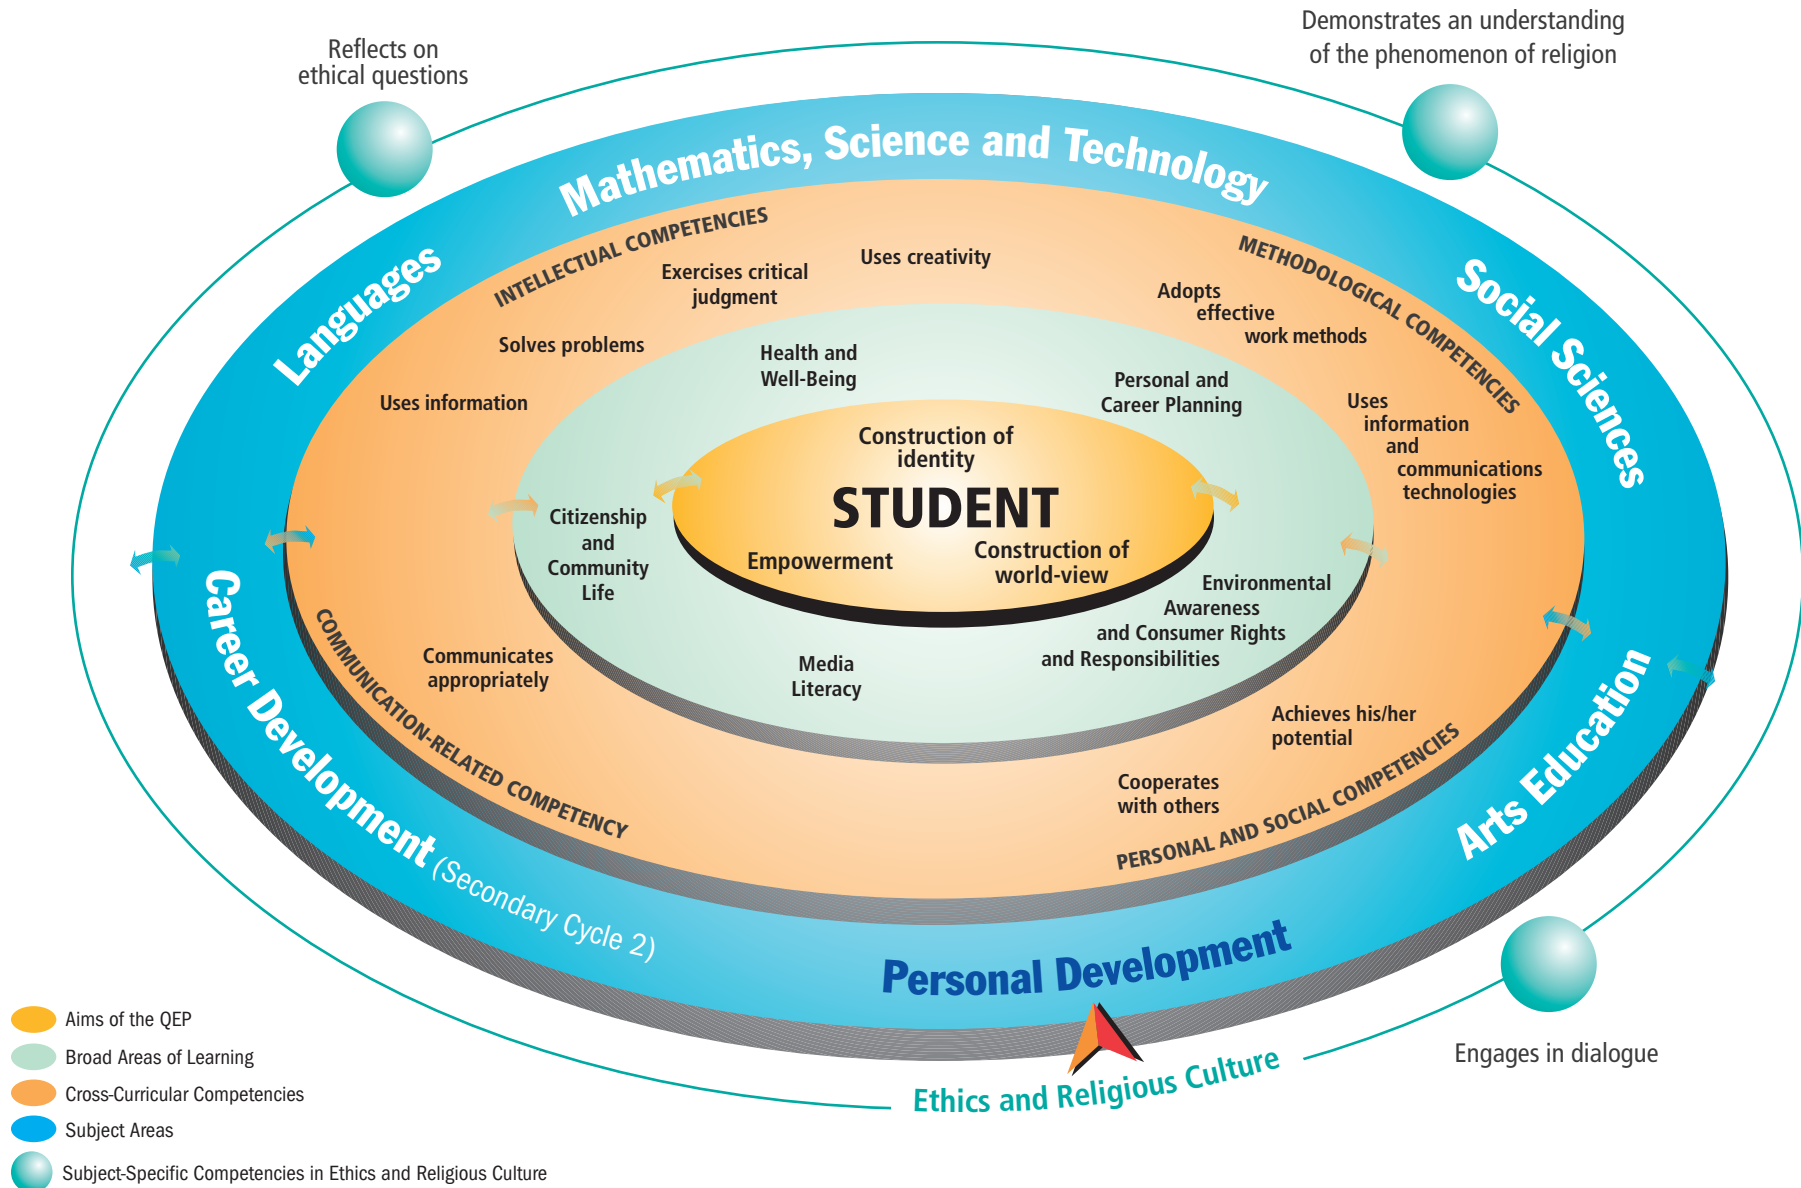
Reflects on ethical questions

Demonstrates an understanding of the phenomenon of religion

Mathematics, Science and Technology

Languages

Social Sciences

INTELLECTUAL COMPETENCIES

Exercises critical judgment

Uses creativity

METHODOLOGICAL COMPETENCIES

Adopts effective work methods

Solves problems

Uses information

Health and Well-Being

Personal and Career Planning

Uses information and communications technologies

Construction of identity

STUDENT

Empowerment

Construction of world-view

Citizenship and Community Life

Environmental Awareness and Consumer Rights and Responsibilities

Media Literacy

Communicates appropriately

Achieves his/her potential

Cooperates with others

COMMUNICATION-RELATED COMPETENCY

PERSONAL AND SOCIAL COMPETENCIES

Career Development (Secondary Cycle 2)

Arts Education

Personal Development

Ethics and Religious Culture

Engages in dialogue

Aims of the QEP
Broad Areas of Learning
Cross-Curricular Competencies
Subject Areas
Subject-Specific Competencies in Ethics and Religious Culture